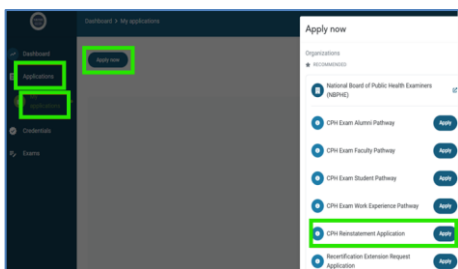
Dashboard > My applications

Dashboard
Applications
Applications
Credentials
Exams

Apply now

Apply now

Organizations
RECOMMENDED

National Board of Public Health Examiners (NBPHE)

CPH Exam Alumni Pathway
Apply

CPH Exam Faculty Pathway
Apply

CPH Exam Student Pathway
Apply

CPH Exam Work Experience Pathway
Apply

CPH Reinstatement Application
Apply

Recertification Extension Request Application
Apply